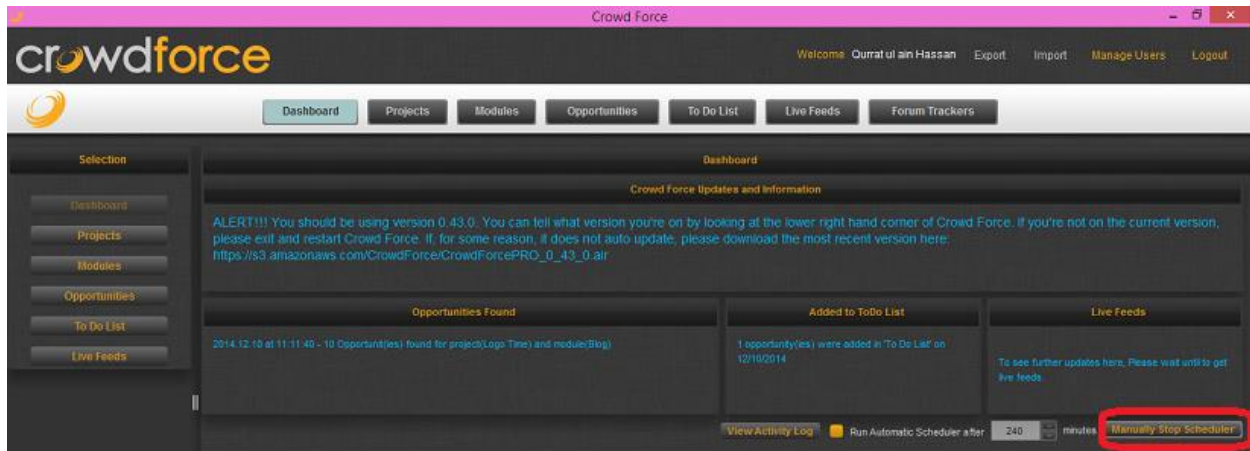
Crowd Force

crowdforce

Welcome Qurrat ul ain Hassan Export Import Manage Users Logout

Dashboard Projects Modules Opportunities To Do List Live Feeds Forum Trackers

Selection

Dashboard
Projects
Modules
Opportunities
To Do List
Live Feeds

Dashboard

Crowd Force Updates and Information

ALERT!!! You should be using version 0.43.0. You can tell what version you're on by looking at the lower right hand corner of Crowd Force. If you're not on the current version, please exit and restart Crowd Force. If, for some reason, it does not auto update, please download the most recent version here: https://s3.amazonaws.com/CrowdForce/CrowdForcePRO_0_43_0.air

Opportunities Found

2014.12.10 at 11:11:40 - 10 Opportunit(ies) found for project(Logo Time) and module(Blog)

Added to ToDo List

1 opportunity(ies) were added in 'To Do List' on 12/10/2014

Live Feeds

To see further updates here, Please wait until to get live feeds.

View Activity Log Run Automatic Scheduler after 240 minutes Manually Stop Scheduler